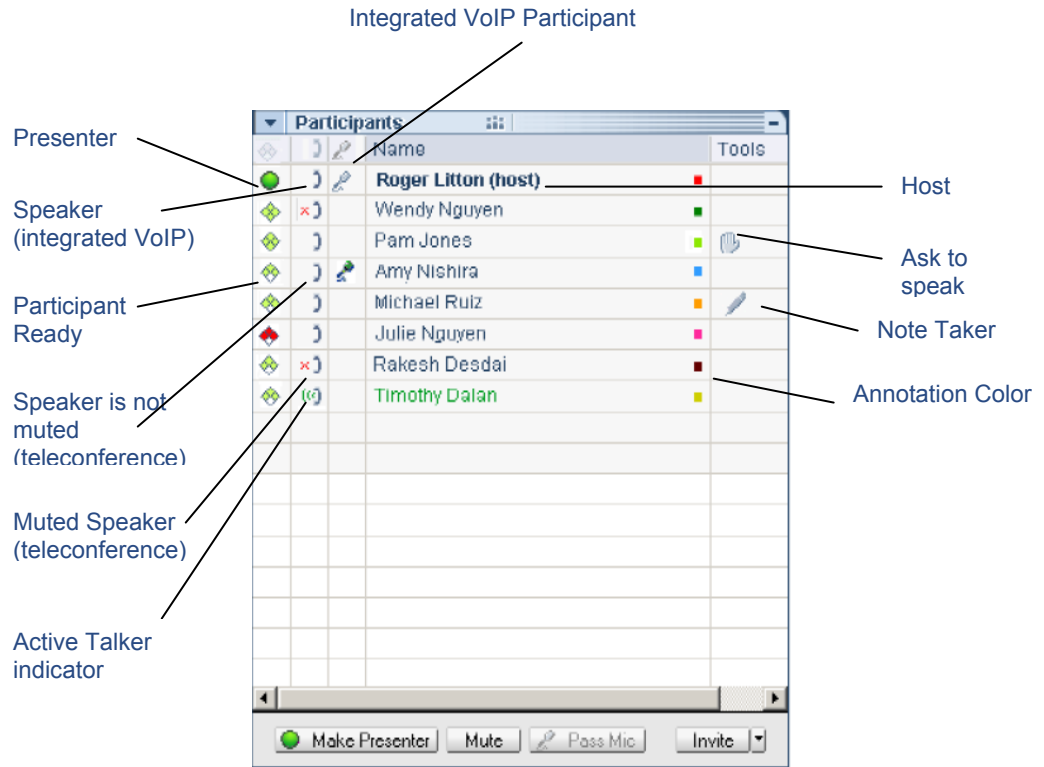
Integrated VoIP Participant

Presenter

Speaker (integrated VoIP)

Participant Ready

Speaker is not muted (teleconference)

Muted Speaker (teleconference)

Active Talker indicator

Participants

| | | | Name | | Tools |
|---|---|---|---|---|---|
| | | | Roger Litton (host) | | |
| | | | Wendy Nguyen | | |
| | | | Pam Jones | | |
| | | | Amy Nishira | | |
| | | | Michael Ruiz | | |
| | | | Julie Nguyen | | |
| | | | Rakesh Desdai | | |
| | | | Timothy Dalan | | |

Host

Ask to speak

Note Taker

Annotation Color

Make Presenter   Mute   Pass Mic   Invite